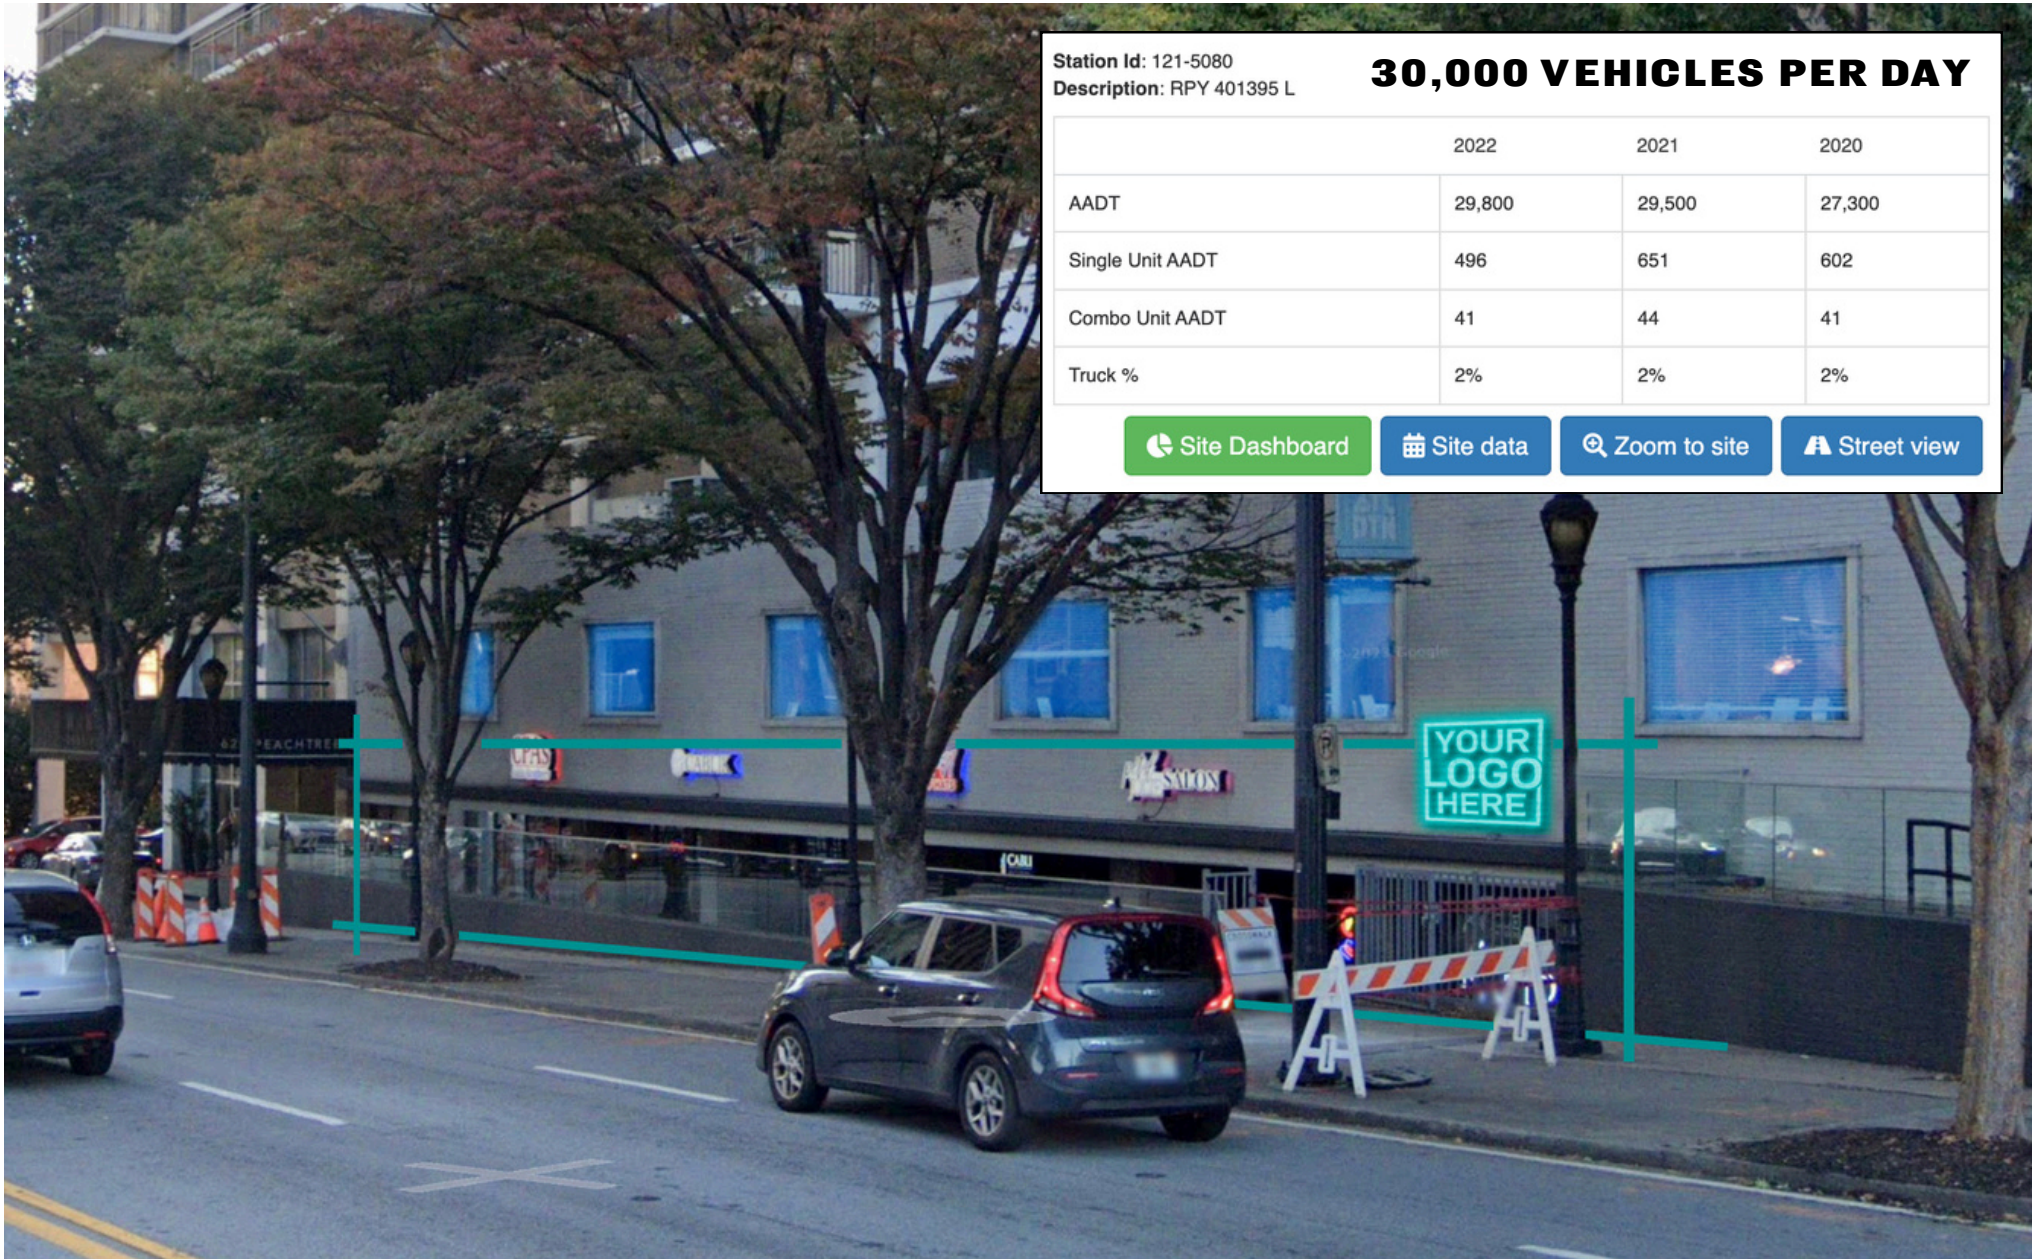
Station Id: 121-5080
Description: RPY 401395 L

30,000 VEHICLES PER DAY

| | 2022 | 2021 | 2020 |
|---|---|---|---|
| AADT | 29,800 | 29,500 | 27,300 |
| Single Unit AADT | 496 | 651 | 602 |
| Combo Unit AADT | 41 | 44 | 41 |
| Truck % | 2% | 2% | 2% |

Site Dashboard
Site data
Zoom to site
Street view

PEACHTREE

SALON

YOUR LOGO HERE